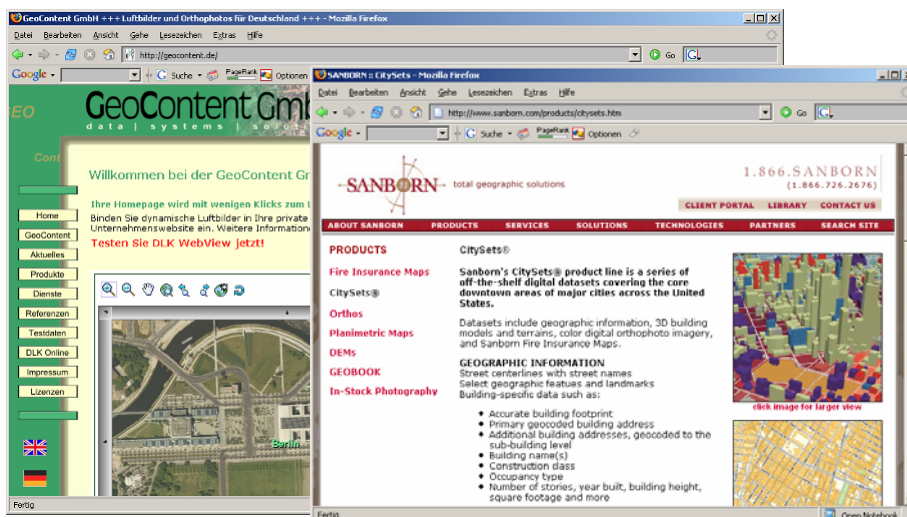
GeoContent GmbH +++ Luftbilder und Orthophotos für Deutschland +++ - Mozilla Firefox

Datei Bearbeiten Ansicht Gehe Lesezeichen Extras Hilfe

http://geocontent.de/

Go

Google Suche PageRank Optionen

EO

GeoContent GmbH

data | systems | solu

Cont

Willkommen bei der GeoContent Gr

Ihre Homepage wird mit wenigen Klicks zum L

Binden Sie dynamische Luftbilder in Ihre private Unternehmenswebsite ein. Weitere Information

Testen Sie DLK WebView jetzt!

Home
GeoContent
Aktuelles
Produkte
Dienste
Referenzen
Testdaten
DLK Online
Impressum
Lizenzen

Berlin

Fertig

SANBORN :: CitySets - Mozilla Firefox

Datei Bearbeiten Ansicht Gehe Lesezeichen Extras Hilfe

http://www.sanborn.com/products/citysets.htm

Go

Google Suche PageRank Optionen

SANBORN total geographic solutions

1.866.SANBORN
(1.866.726.2676)

CLIENT PORTAL LIBRARY CONTACT US

ABOUT SANBORN PRODUCTS SERVICES SOLUTIONS TECHNOLOGIES PARTNERS SEARCH SITE

PRODUCTS

Fire Insurance Maps
CitySets®
Orthos
Planimetric Maps
DEMs
GEOBOOK
In-Stock Photography

CitySets®

Sanborn's CitySets® product line is a series of off-the-shelf digital datasets covering the core downtown areas of major cities across the United States.

Datasets include geographic information, 3D building models and terrains, color digital orthophoto imagery, and Sanborn Fire Insurance Maps.

GEOGRAPHIC INFORMATION
Street centerlines with street names
Select geographic featues and landmarks
Building-specific data such as:

Accurate building footprint
Primary geocoded building address
Additional building addresses, geocoded to the sub-building level
Building name(s)
Construction class
Occupancy type
Number of stories, year built, building height, square footage and more

click image for larger view

Fertig

Open Notebook